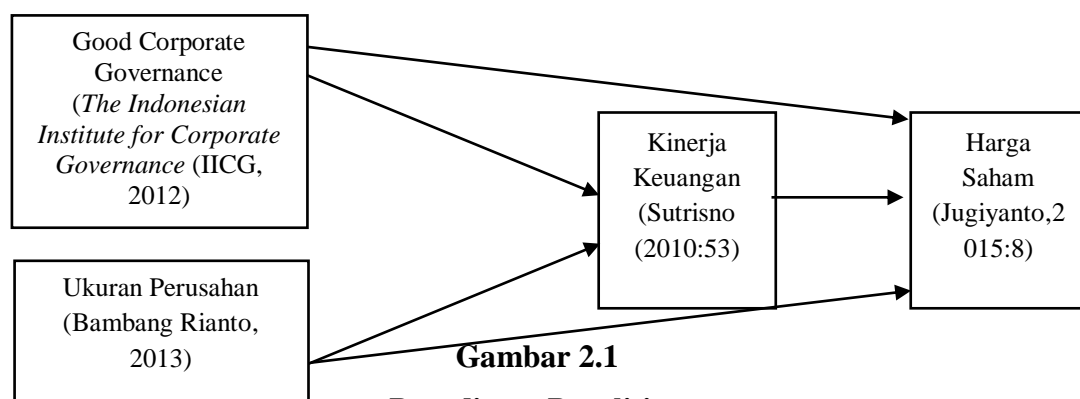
Good Corporate Governance (*The Indonesian Institute for Corporate Governance* (IICG, 2012)

Ukuran Perusahan (Bambang Rianto, 2013)

Kinerja Keuangan (Sutrisno (2010:53)

Harga Saham (Jugiyanto,2015:8)

**Gambar 2.1**

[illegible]